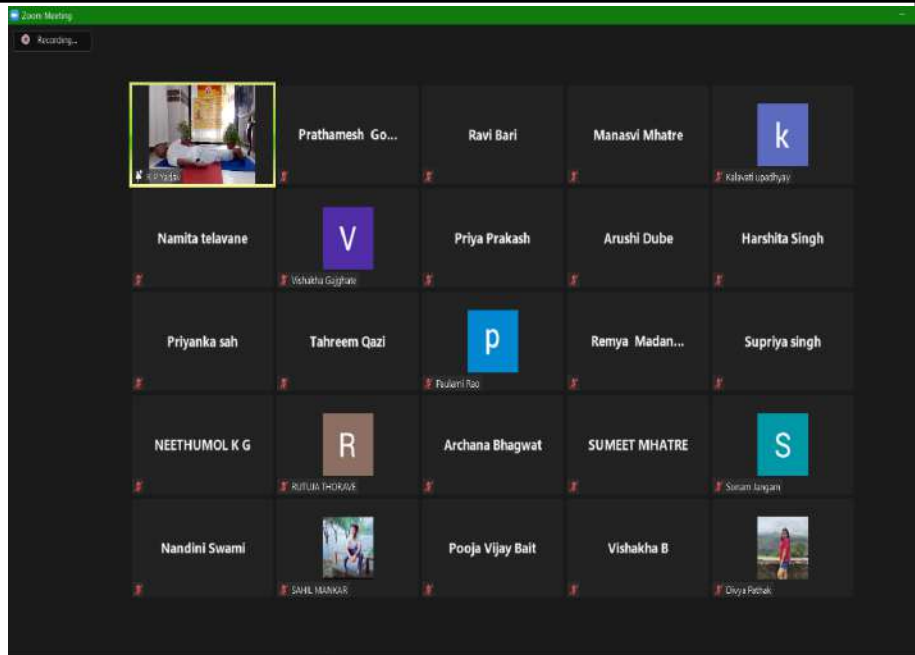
Zoom Meeting

Recording...

K P Yadav

Prathamesh Go...

Ravi Bari

Manasvi Mhatre

k

Kalavati upadhyay

Namita telavane

V

Vishakha Gajghate

Priya Prakash

Arushi Dube

Harshita Singh

Priyanka sah

Tahreem Qazi

p

Paulami Rao

Remya Madan...

Supriya singh

NEETHUMOL K G

R

RUTUJA THORAVE

Archana Bhagwat

SUMEET MHATRE

S

Sonam Jangam

Nandini Swami

SAHIL MANKAR

Pooja Vijay Bait

Vishakha B

Divya Pathak